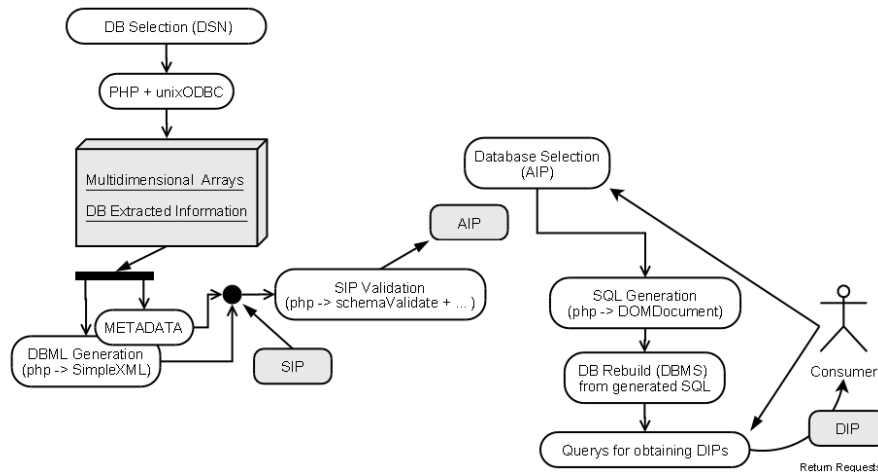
DB Selection (DSN)

PHP + unixODBC

Multidimensional Arrays

DB Extracted Information

METADATA

DBML Generation (php -> SimpleXML)

SIP

SIP Validation (php -> schemaValidate + ... )

AIP

Database Selection (AIP)

SQL Generation (php -> DOMDocument)

DB Rebuild (DBMS) from generated SQL

Querys for obtaining DIPs

DIP

Consumer

Return Requests